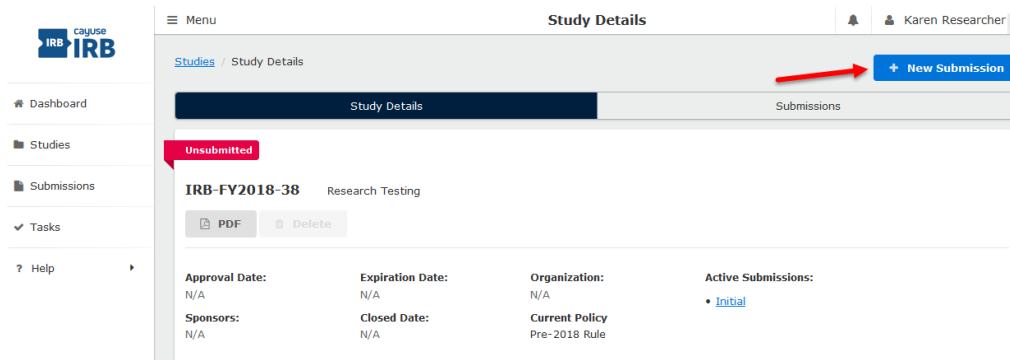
IRB cayuse IRB

Menu

Study Details

Karen Researcher

Dashboard

Studies

Submissions

Tasks

Help

Studies / Study Details

+ New Submission

Study Details

Submissions

Unsubmitted

IRB-FY2018-38 Research Testing

PDF

Delete

Approval Date:
N/A

Expiration Date:
N/A

Organization:
N/A

Active Submissions:
• Initial

Sponsors:
N/A

Closed Date:
N/A

Current Policy
Pre-2018 Rule